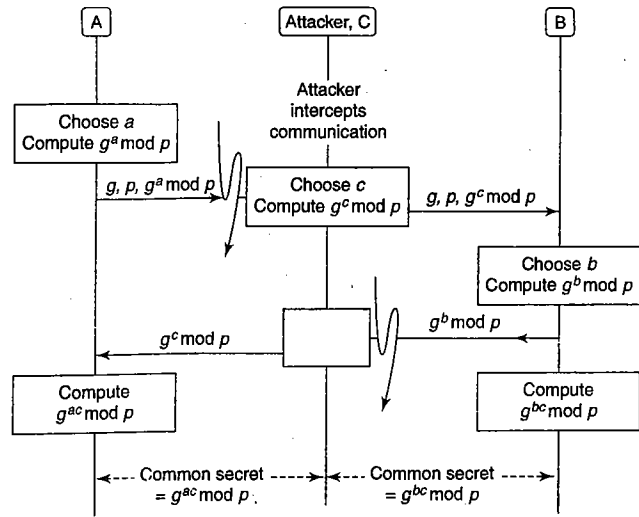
A

Attacker, C

B

Attacker intercepts communication

Choose $a$
Compute $g^a \bmod p$

$g, p, g^a \bmod p$

Choose $c$
Compute $g^c \bmod p$

$g, p, g^c \bmod p$

Choose $b$
Compute $g^b \bmod p$

$g^b \bmod p$

$g^c \bmod p$

Compute
$g^{ac} \bmod p$

Compute
$g^{bc} \bmod p$

Common secret
$= g^{ac} \bmod p$

Common secret
$= g^{bc} \bmod p$